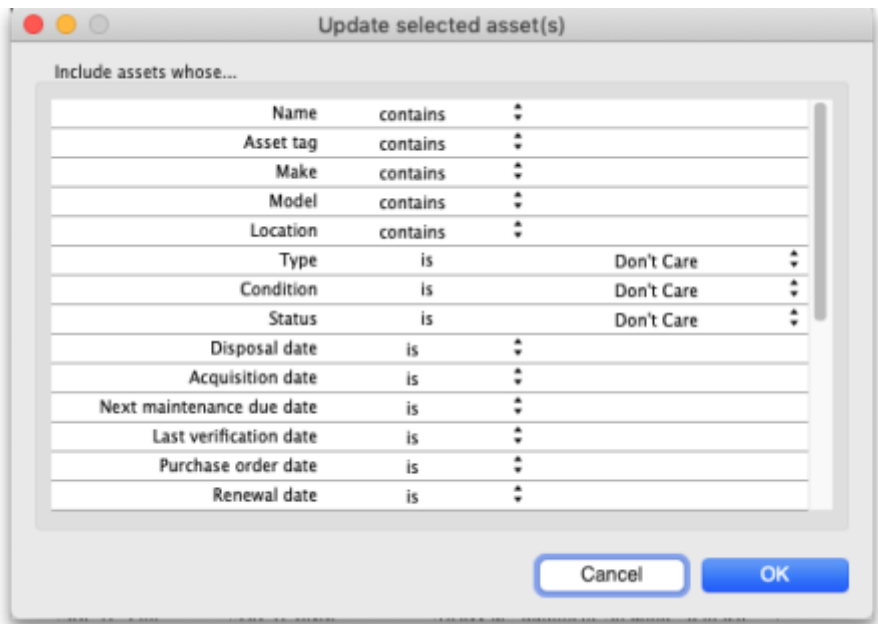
Update selected asset(s)

Include assets whose...

| | | |
|---|---|---|
| Name | contains | |
| Asset tag | contains | |
| Make | contains | |
| Model | contains | |
| Location | contains | |
| Type | is | Don't Care |
| Condition | is | Don't Care |
| Status | is | Don't Care |
| Disposal date | is | |
| Acquisition date | is | |
| Next maintenance due date | is | |
| Last verification date | is | |
| Purchase order date | is | |
| Renewal date | is | |

Cancel OK